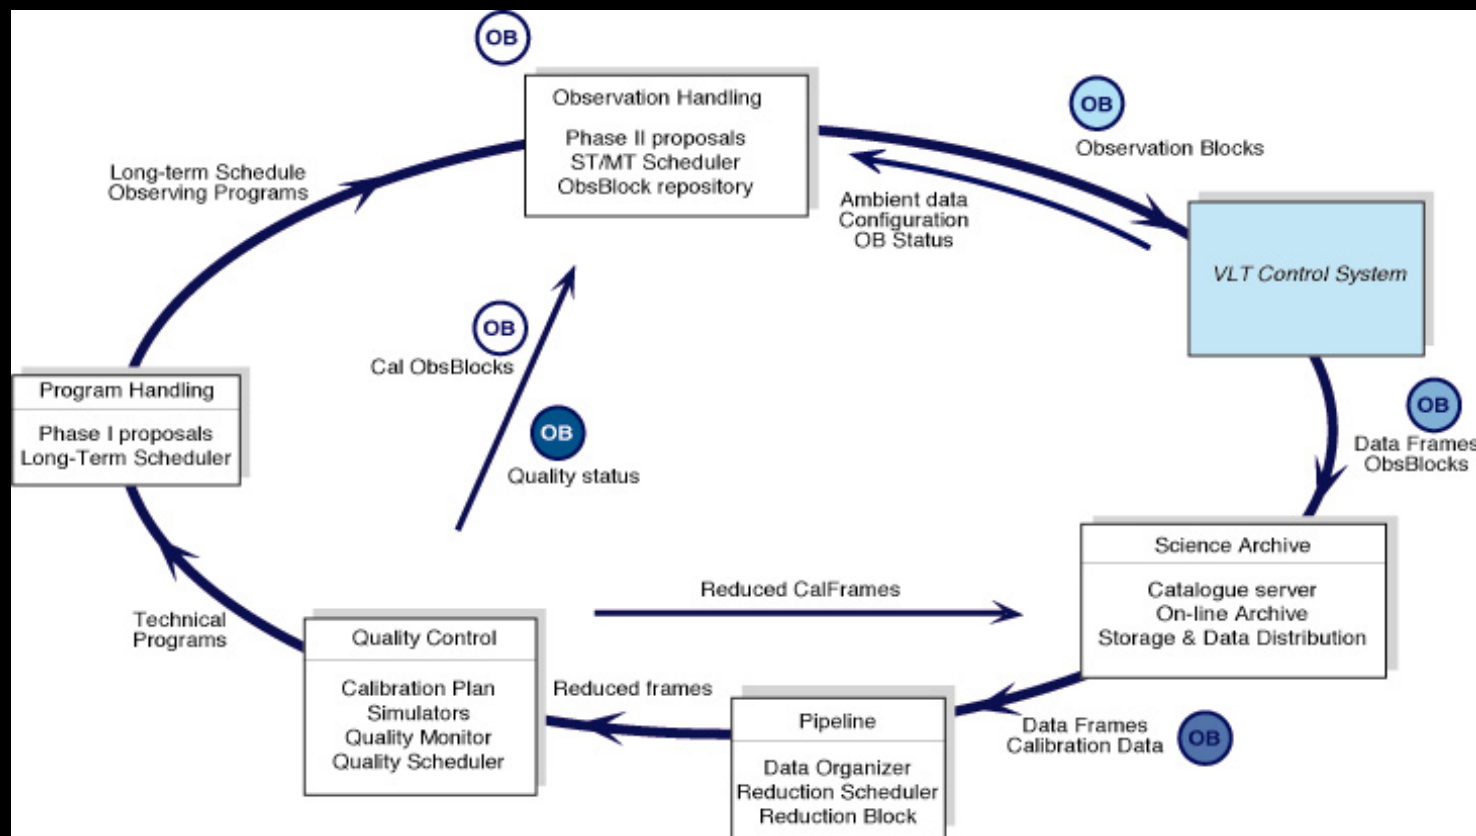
OB

Observation Handling

Phase II proposals
ST/MT Scheduler
ObsBlock repository

OB
Observation Blocks

Long-term Schedule
Observing Programs

Ambient data
Configuration
OB Status

VLT Control System

OB
Cal ObsBlocks

Program Handling

Phase I proposals
Long-Term Scheduler

OB
Quality status

OB
Data Frames
ObsBlocks

Science Archive

Catalogue server
On-line Archive
Storage & Data Distribution

Reduced CalFrames

Technical
Programs

Quality Control

Calibration Plan
Simulators
Quality Monitor
Quality Scheduler

Reduced frames

Pipeline

Data Organizer
Reduction Scheduler
Reduction Block

Data Frames
Calibration Data
OB